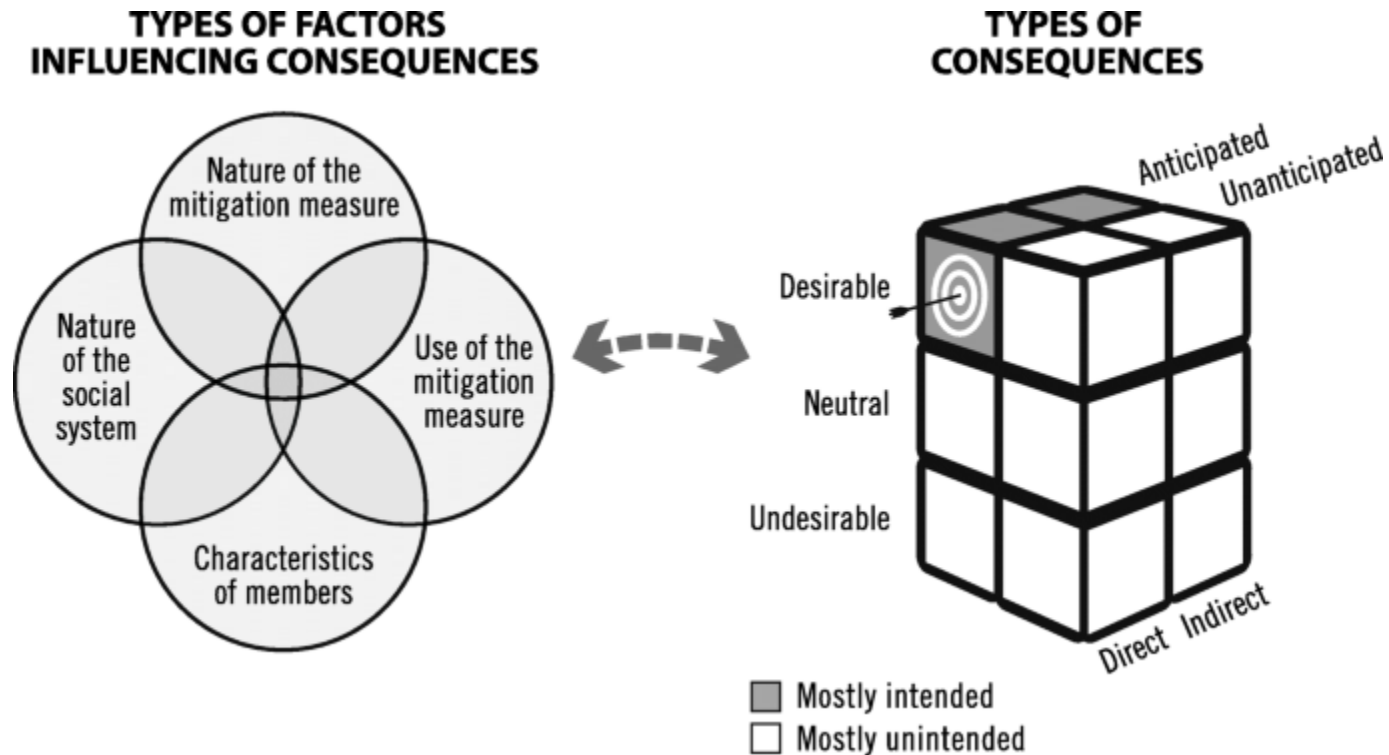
TYPES OF FACTORS INFLUENCING CONSEQUENCES

Nature of the mitigation measure

Nature of the social system

Use of the mitigation measure

Characteristics of members

TYPES OF CONSEQUENCES

Anticipated

Unanticipated

Desirable

Neutral

Undesirable

Direct

Indirect

Mostly intended

Mostly unintended